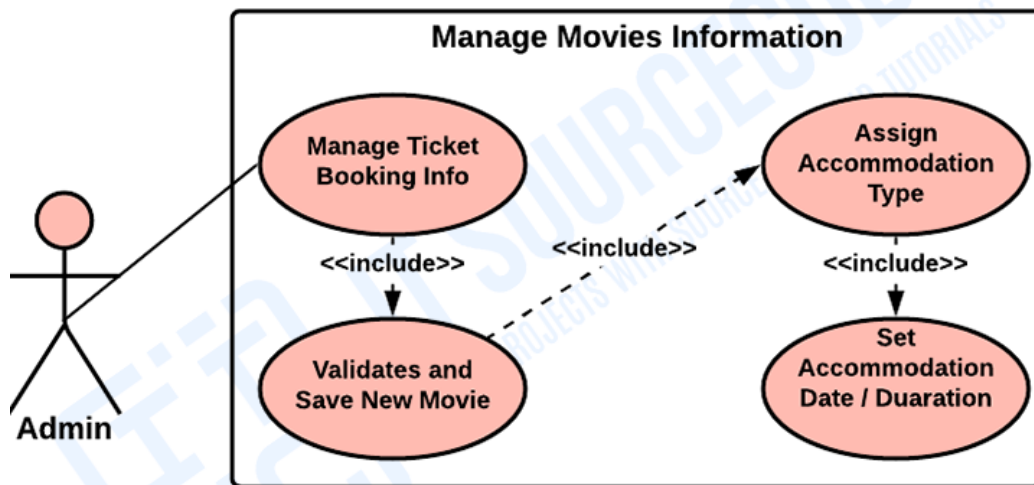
Manage Movies Information

Manage Ticket Booking Info

Assign Accommodation Type

<<include>>

<<include>>

<<include>>

Validates and Save New Movie

Set Accommodation Date / Duaration

Admin

ITSOURCECODE

PROJECTS WITH SOURCE CODE TUTORIALS